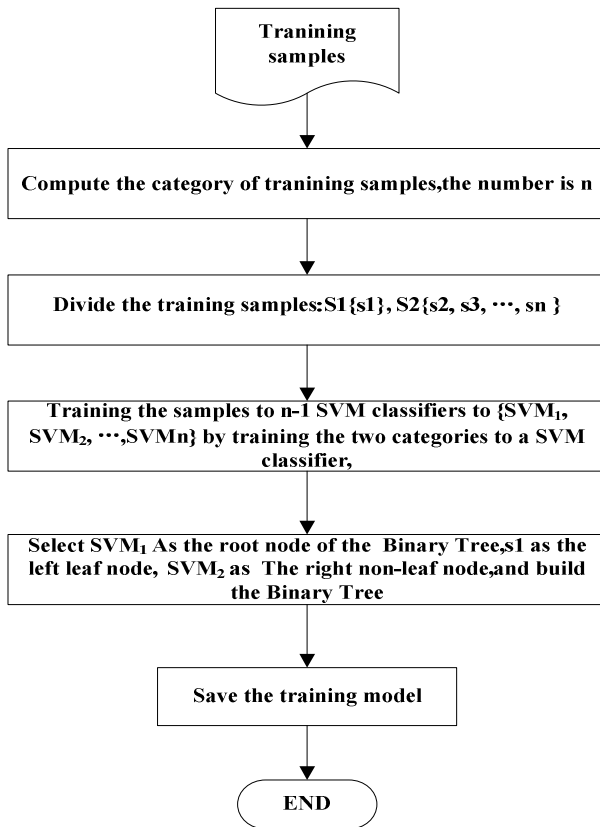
Tranining samples

Compute the category of tranining samples,the number is n

Divide the training samples:S1{s1}, S2{s2, s3, ···, sn }

Training the samples to n-1 SVM classifiers to {SVM$_1$, SVM$_2$, ···,SVMn} by training the two categories to a SVM classifier,

Select SVM$_1$ As the root node of the Binary Tree,s1 as the left leaf node, SVM$_2$ as The right non-leaf node,and build the Binary Tree

Save the training model

END